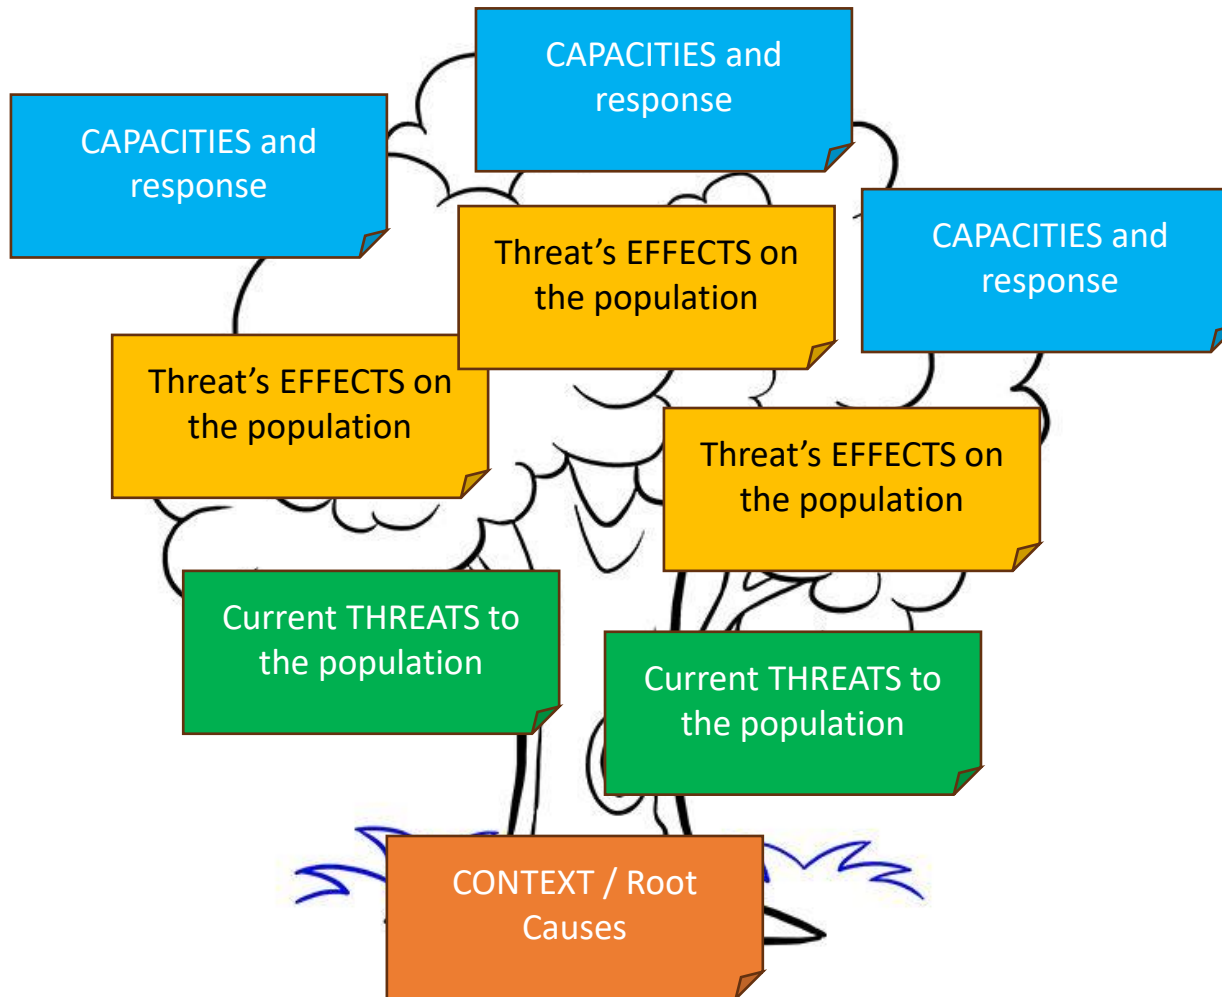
CAPACITIES and response

CAPACITIES and response

Threat's EFFECTS on the population

CAPACITIES and response

Threat's EFFECTS on the population

Threat's EFFECTS on the population

Current THREATS to the population

Current THREATS to the population

CONTEXT / Root Causes